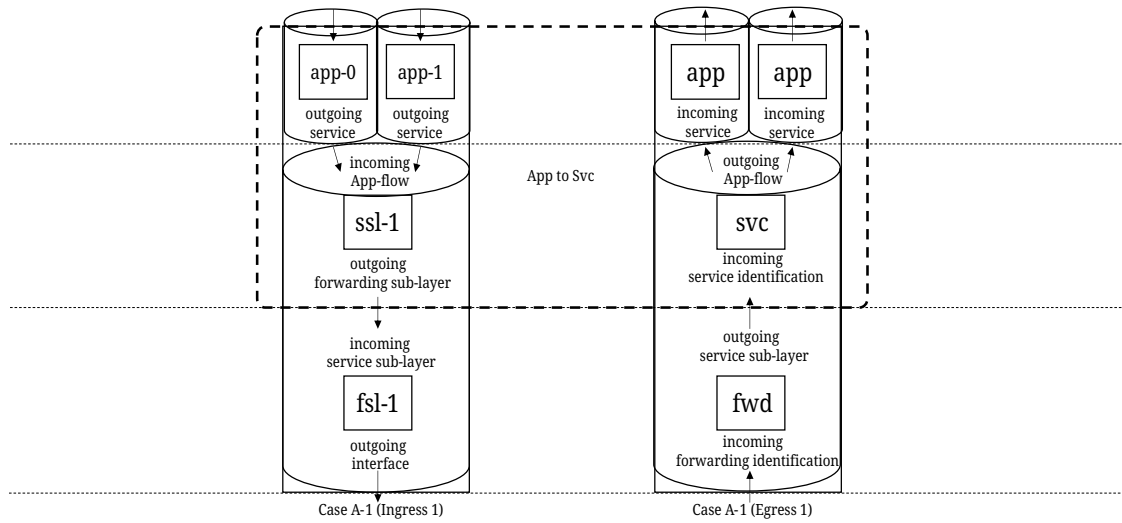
app-0
outgoing service

app-1
outgoing service

incoming App-flow

ssl-1
outgoing forwarding sub-layer

incoming service sub-layer

fsl-1
outgoing interface

Case A-1 (Ingress 1)

App to Svc

app
incoming service

app
incoming service

outgoing App-flow

svc
incoming service identification

outgoing service sub-layer

fwd
incoming forwarding identification

Case A-1 (Egress 1)